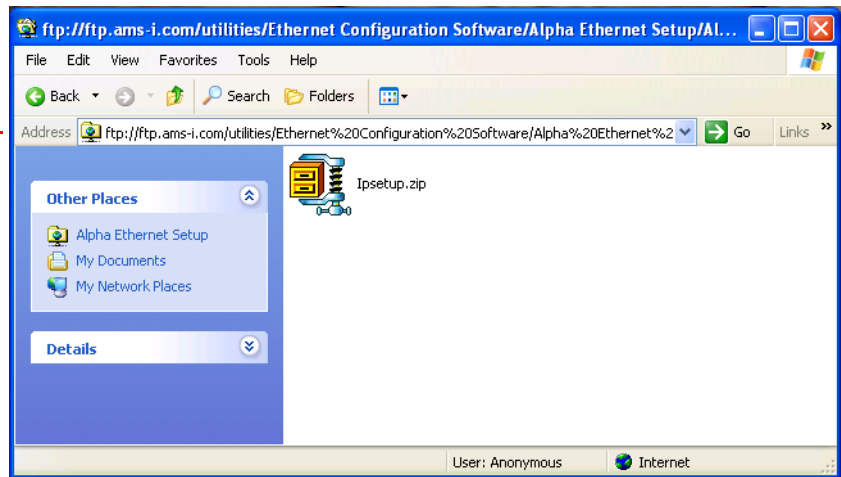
ftp://ftp.ams-i.com/utilities/Ethernet Configuration Software/Alpha Ethernet Setup/Al...

File Edit View Favorites Tools Help

Back Search Folders

Address ftp://ftp.ams-i.com/utilities/Ethernet%20Configuration%20Software/Alpha%20Ethernet%2 Go Links »

Other Places

Alpha Ethernet Setup
My Documents
My Network Places

Details

Ipsetup.zip

User: Anonymous Internet